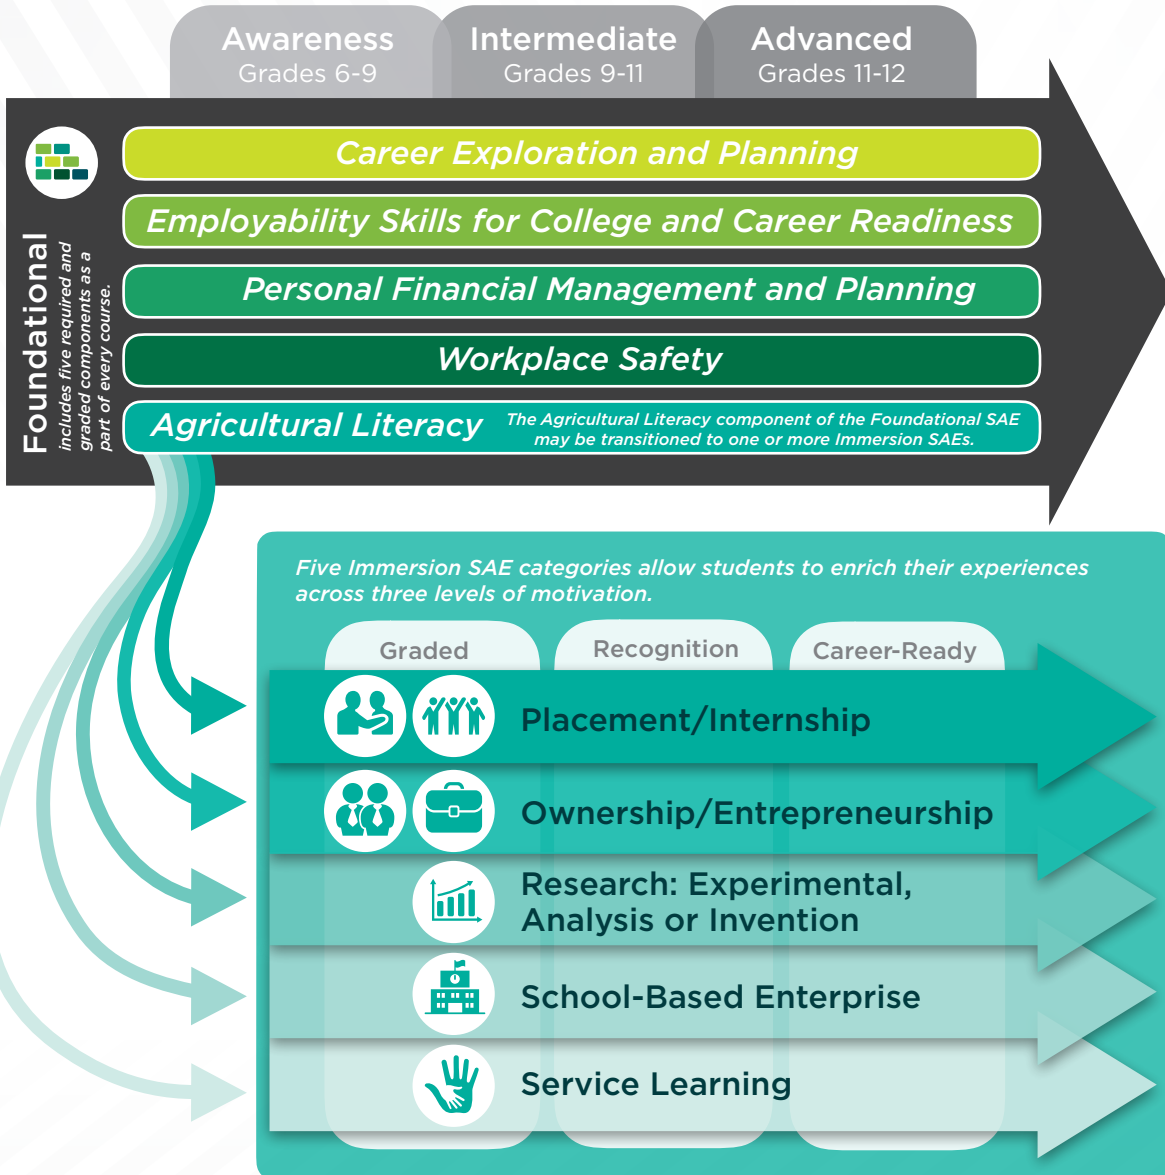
Awareness
Grades 6-9

Intermediate
Grades 9-11

Advanced
Grades 11-12

Foundational
includes five required and graded components as a part of every course.

Career Exploration and Planning

Employability Skills for College and Career Readiness

Personal Financial Management and Planning

Workplace Safety

Agricultural Literacy

The Agricultural Literacy component of the Foundational SAE may be transitioned to one or more Immersion SAEs.

Five Immersion SAE categories allow students to enrich their experiences across three levels of motivation.

Graded

Recognition

Career-Ready

Placement/Internship

Ownership/Entrepreneurship

Research: Experimental, Analysis or Invention

School-Based Enterprise

Service Learning